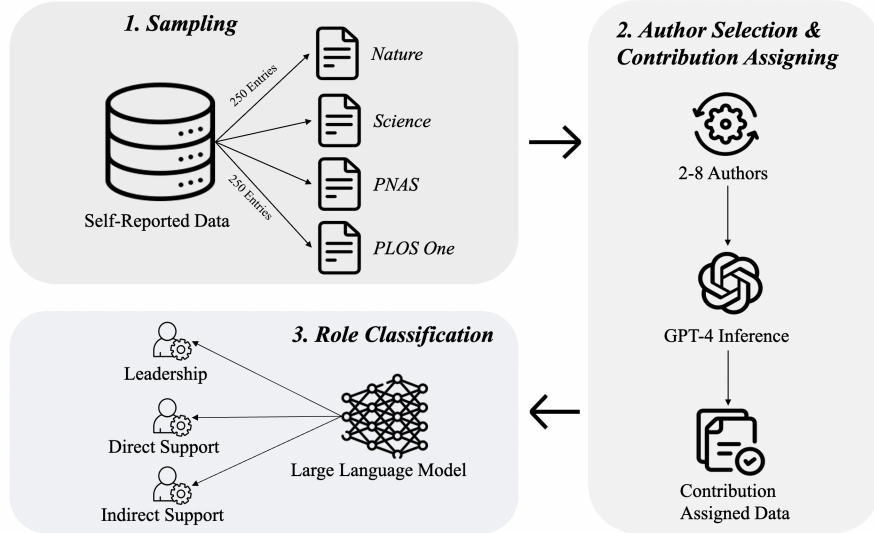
1. Sampling

250 Entries

250 Entries

Self-Reported Data

Nature

Science

PNAS

PLOS One

2. Author Selection & Contribution Assigning

2-8 Authors

GPT-4 Inference

Contribution Assigned Data

3. Role Classification

Leadership

Direct Support

Indirect Support

Large Language Model